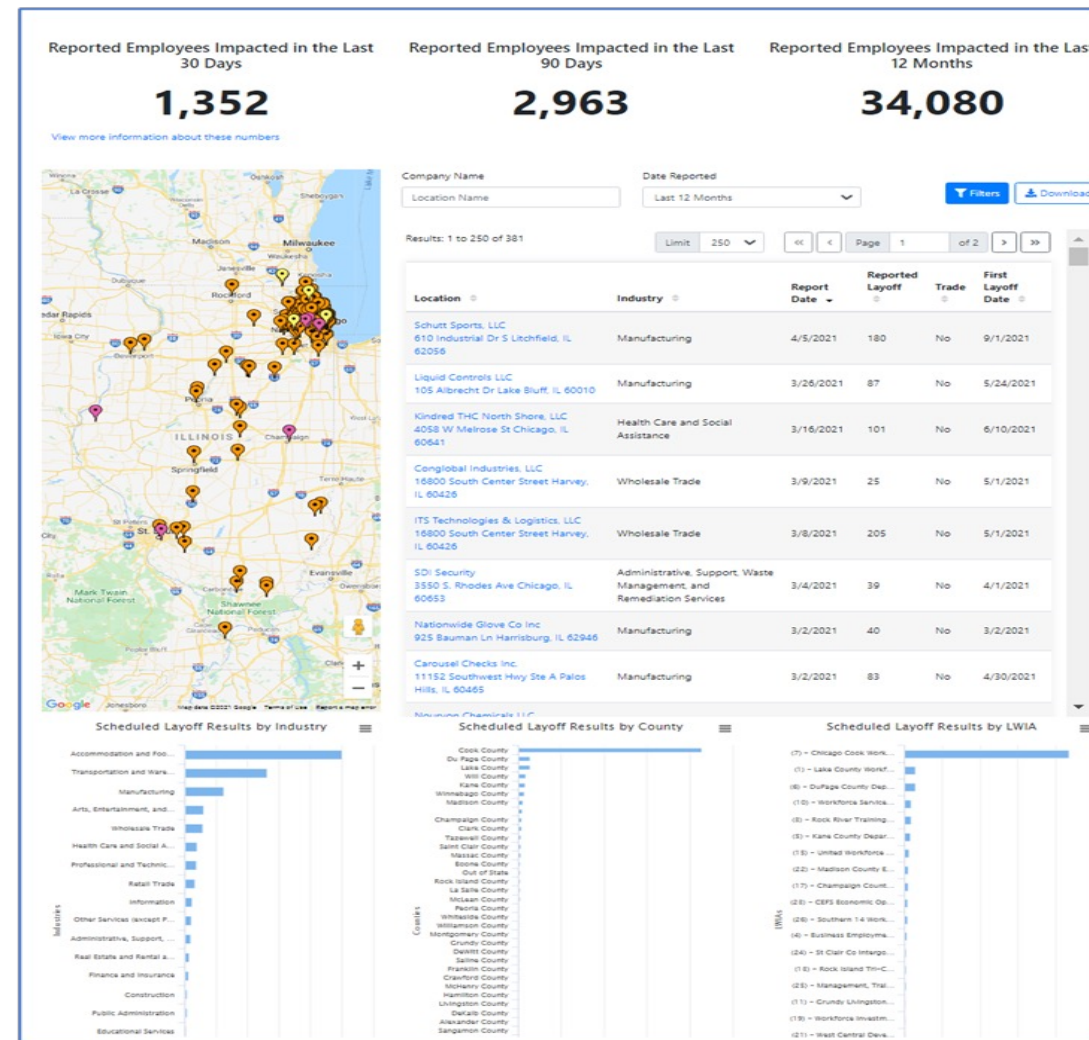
Reported Employees Impacted in the Last 30 Days

1,352

View more information about these numbers

Reported Employees Impacted in the Last 90 Days

2,963

Reported Employees Impacted in the Last 12 Months

34,080

La Crosse Oshkosh Sheboygan Madison Milwaukee Janesville Kenosha Dubuque Rockford Cedar Rapids Iowa City Davenport Peoria ILLINOIS Champaign Springfield Terre Haute St. Louis Evansville Mark Twain National Forest Carbondale Shawnee National Forest Owensboro Jonesboro

Google Map data ©2021 Google Terms of Use Report a map error

Company Name
Location Name

Date Reported
Last 12 Months

Filters
Download

Results: 1 to 250 of 381

Limit 250

Page 1 of 2

| Location | Industry | Report Date | Reported Layoff | Trade | First Layoff Date |
|---|---|---|---|---|---|
| Schutt Sports, LLC 610 Industrial Dr S Litchfield, IL 62056 | Manufacturing | 4/5/2021 | 180 | No | 9/1/2021 |
| Liquid Controls LLC 105 Albrecht Dr Lake Bluff, IL 60010 | Manufacturing | 3/26/2021 | 87 | No | 5/24/2021 |
| Kindred THC North Shore, LLC 4058 W Melrose St Chicago, IL 60641 | Health Care and Social Assistance | 3/16/2021 | 101 | No | 6/10/2021 |
| Conglobal Industries, LLC 16800 South Center Street Harvey, IL 60426 | Wholesale Trade | 3/9/2021 | 25 | No | 5/1/2021 |
| ITS Technologies & Logistics, LLC 16800 South Center Street Harvey, IL 60426 | Wholesale Trade | 3/8/2021 | 205 | No | 5/1/2021 |
| SDI Security 3550 S. Rhodes Ave Chicago, IL 60653 | Administrative, Support, Waste Management, and Remediation Services | 3/4/2021 | 39 | No | 4/1/2021 |
| Nationwide Glove Co Inc 925 Bauman Ln Harrisburg, IL 62946 | Manufacturing | 3/2/2021 | 40 | No | 3/2/2021 |
| Carousel Checks Inc. 11152 Southwest Hwy Ste A Palos Hills, IL 60465 | Manufacturing | 3/2/2021 | 83 | No | 4/30/2021 |

Scheduled Layoff Results by Industry

Accommodation and Foo...
Transportation and Ware...
Manufacturing
Arts, Entertainment, and...
Wholesale Trade
Health Care and Social A...
Professional and Technic...
Retail Trade
Information
Other Services (except P...
Administrative, Support, ...
Real Estate and Rental a...
Finance and Insurance
Construction
Public Administration
Educational Services
Industries

Scheduled Layoff Results by County

Cook County
Du Page County
Lake County
Will County
Kane County
Winnebago County
Madison County
Champaign County
Clark County
Tazewell County
Saint Clair County
Massac County
Boone County
Out of State
Rock Island County
La Salle County
McLean County
Peoria County
Whiteside County
Williamson County
Montgomery County
Grundy County
DeWitt County
Saline County
Franklin County
Crawford County
McHenry County
Hamilton County
Livingston County
DeKalb County
Alexander County
Sangamon County
Counties

Scheduled Layoff Results by LWIA

(7) - Chicago Cook Work...
(1) - Lake County Workf...
(6) - DuPage County Dep...
(10) - Workforce Servica...
(3) - Rock River Training...
(5) - Kane County Depar...
(13) - United Workforce ...
(22) - Madison County E...
(17) - Champaign Count...
(23) - CEFS Economic Op...
(26) - Southern 14 Work...
(4) - Business Employme...
(24) - St Clair Co Intergo...
(13) - Rock Island Tri-C...
(25) - Management, Trai...
(11) - Grundy Livingston...
(19) - Workforce Investm...
(21) - West Central Deve...
LWIAs